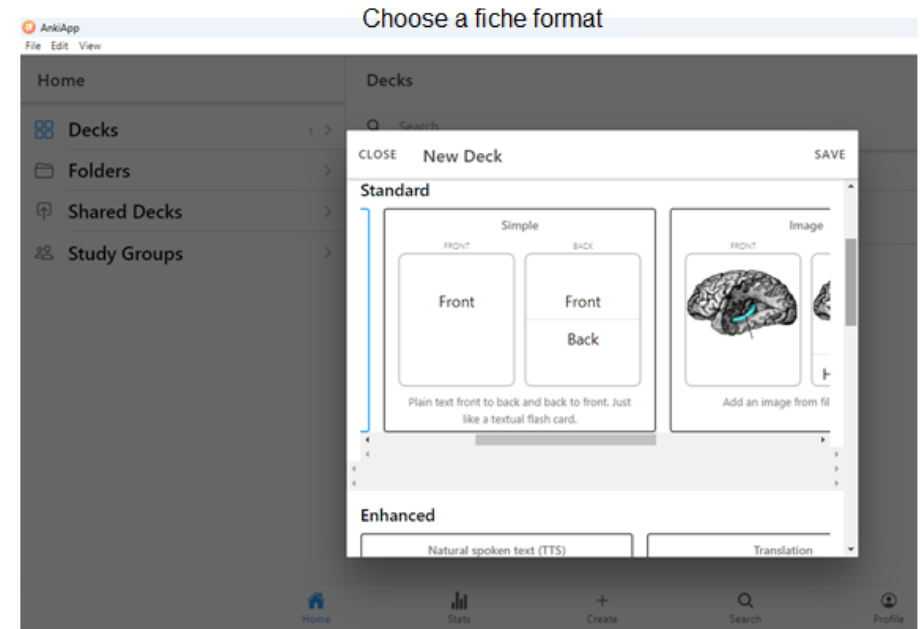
Choose a fiche format

AnkiApp
File Edit View

Home

Decks 1 >
Folders >
Shared Decks >
Study Groups >

Decks

Search

CLOSE New Deck SAVE

Standard

Simple
FRONT
Front
BACK
Front
Back
Plain text front to back and back to front. Just like a textual flash card.

Image
FRONT
H
Add an image from fil

Enhanced

Natural spoken text (TTS)

Translation

Home
Stats
+
Create
Search
Profile